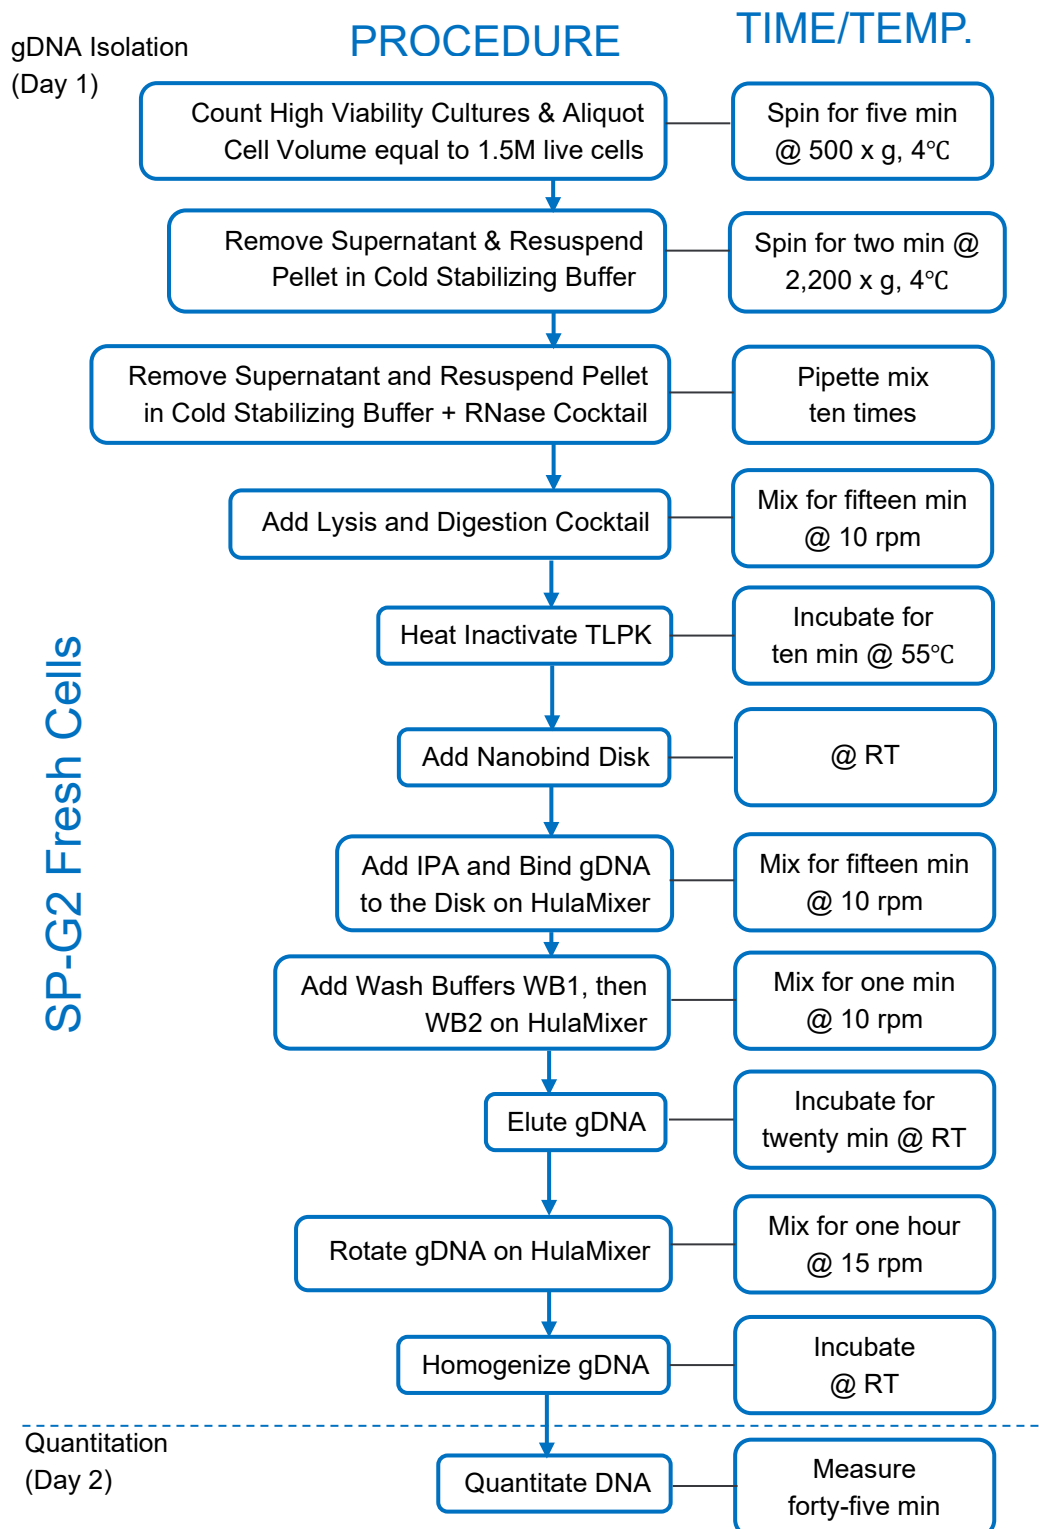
gDNA Isolation
(Day 1)

PROCEDURE

TIME/TEMP.

SP-G2 Fresh Cells

Count High Viability Cultures & Aliquot Cell Volume equal to 1.5M live cells

Spin for five min @ 500 x g, 4℃

Remove Supernatant & Resuspend Pellet in Cold Stabilizing Buffer

Spin for two min @ 2,200 x g, 4℃

Remove Supernatant and Resuspend Pellet in Cold Stabilizing Buffer + RNase Cocktail

Pipette mix ten times

Add Lysis and Digestion Cocktail

Mix for fifteen min @ 10 rpm

Heat Inactivate TLPK

Incubate for ten min @ 55℃

Add Nanobind Disk

@ RT

Add IPA and Bind gDNA to the Disk on HulaMixer

Mix for fifteen min @ 10 rpm

Add Wash Buffers WB1, then WB2 on HulaMixer

Mix for one min @ 10 rpm

Elute gDNA

Incubate for twenty min @ RT

Rotate gDNA on HulaMixer

Mix for one hour @ 15 rpm

Homogenize gDNA

Incubate @ RT

Quantitation
(Day 2)

Quantitate DNA

Measure forty-five min